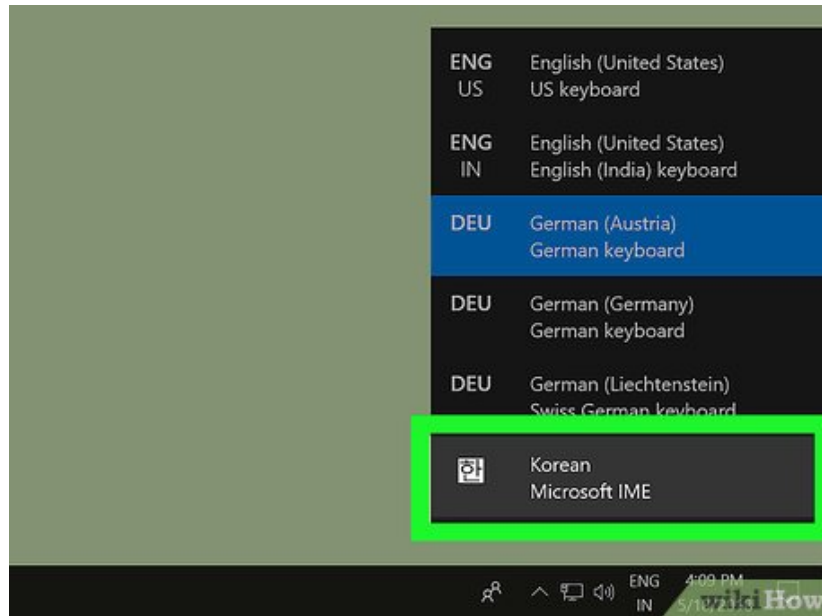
ENG US English (United States)
US keyboard

ENG IN English (United States)
English (India) keyboard

DEU German (Austria)
German keyboard

DEU German (Germany)
German keyboard

DEU German (Liechtenstein)
Swiss German keyboard

한 Korean
Microsoft IME

ENG IN 4:09 PM 5/1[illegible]

wikiHow